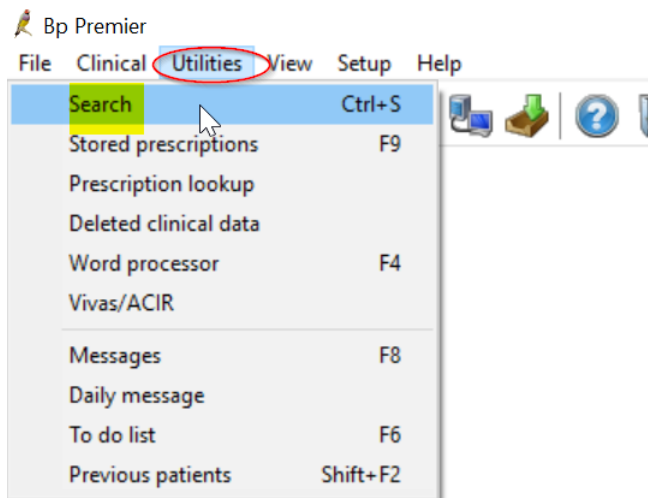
Bp Premier

File Clinical Utilities View Setup Help

Search Ctrl+S
Stored prescriptions F9
Prescription lookup
Deleted clinical data
Word processor F4
Vivas/ACIR

Messages F8
Daily message
To do list F6
Previous patients Shift+F2